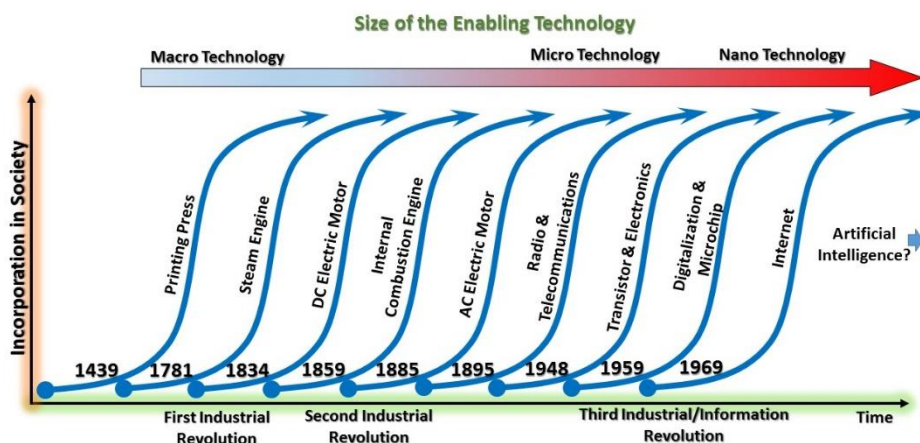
Size of the Enabling Technology

Macro Technology

Micro Technology

Nano Technology

Incorporation in Society

Printing Press

Steam Engine

DC Electric Motor

Internal Combustion Engine

AC Electric Motor

Radio & Telecommunications

Transistor & Electronics

Digitalization & Microchip

Internet

Artificial Intelligence?

1439

1781

1834

1859

1885

1895

1948

1959

1969

First Industrial Revolution

Second Industrial Revolution

Third Industrial/Information Revolution

Time